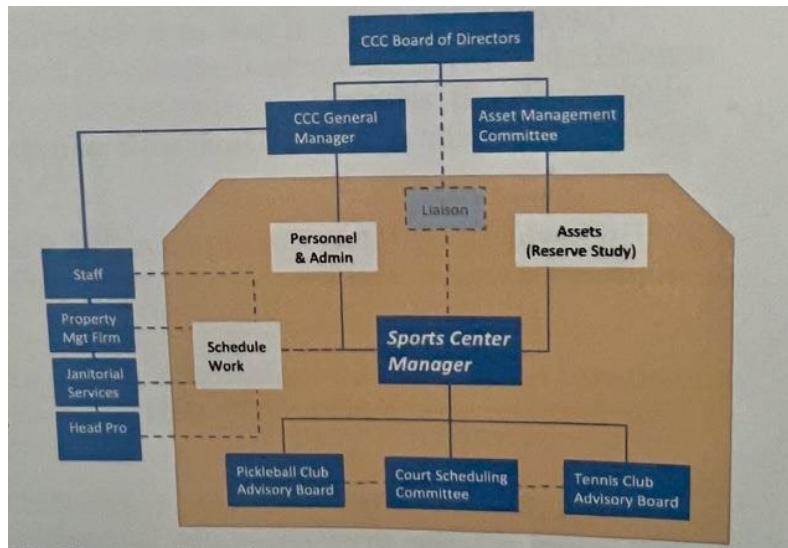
CCC Board of Directors

CCC General Manager

Asset Management Committee

Liaison

Personnel & Admin

Assets (Reserve Study)

Staff

Property Mgt Firm

Janitorial Services

Head Pro

Schedule Work

Sports Center Manager

Pickleball Club Advisory Board

Court Scheduling Committee

Tennis Club Advisory Board